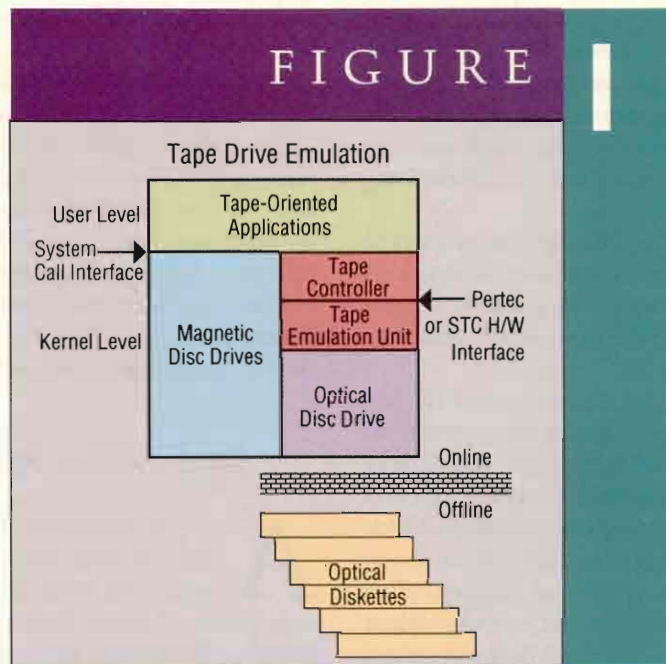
FIGURE

I

Tape Drive Emulation

User Level

Tape-Oriented Applications

System Call Interface

Kernel Level

Magnetic Disc Drives

Tape Controller

Tape Emulation Unit

Pertec or STC H/W Interface

Optical Disc Drive

Online

Offline

Optical Diskettes